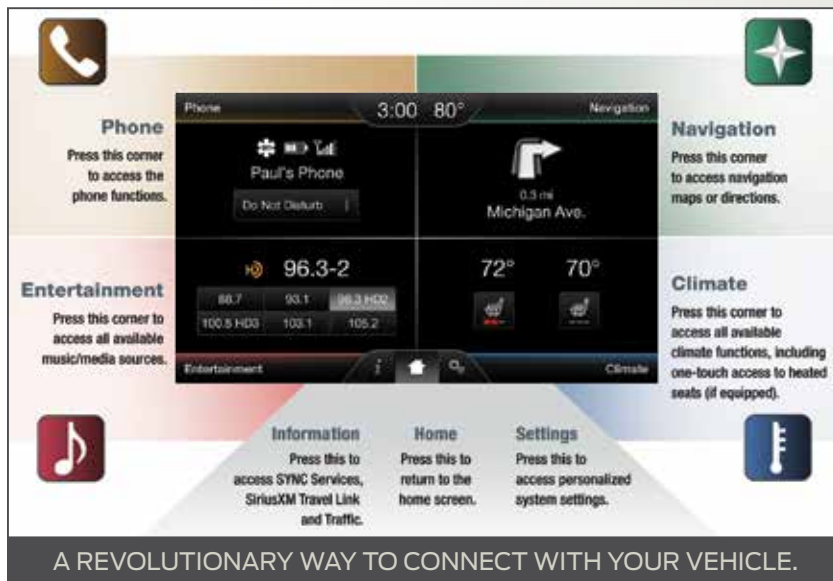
Phone
Press this corner to access the phone functions.

Phone

3:00 80°

Navigation

Paul's Phone

Do Not Disturb

0.3 mi
Michigan Ave.

96.3-2

| 88.7 | 93.1 | 96.3 HD2 |
|---|---|---|
| 100.5 HD3 | 103.1 | 105.2 |

72° 70°

Entertainment

Climate

Navigation
Press this corner to access navigation maps or directions.

Entertainment
Press this corner to access all available music/media sources.

Climate
Press this corner to access all available climate functions, including one-touch access to heated seats (if equipped).

Information
Press this to access SYNC Services, SiriusXM Travel Link and Traffic.

Home
Press this to return to the home screen.

Settings
Press this to access personalized system settings.

A REVOLUTIONARY WAY TO CONNECT WITH YOUR VEHICLE.